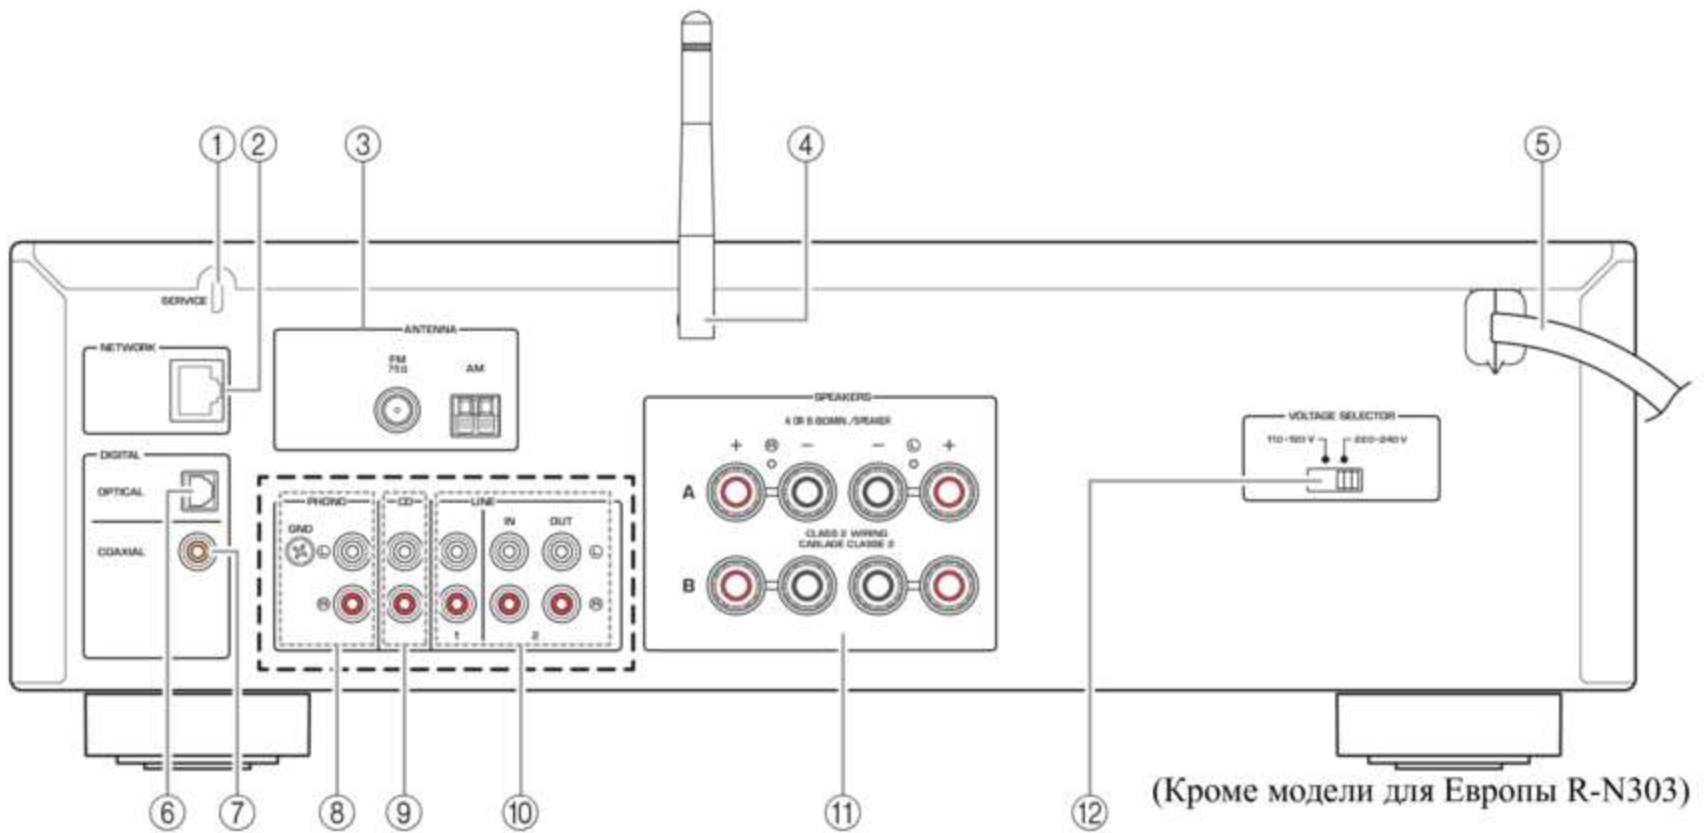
① ② ③ ④ ⑤

SERVICE

NETWORK

ANTENNA

FM 75 Ω

AM

SPEAKERS

A OR B: 6ΩMIN. /SPEAKER

+ Ⓡ − − Ⓛ +

A

B

CLASS 2 WIRING CABLAGE CLASSE 2

VOLTAGE SELECTOR

110-120 V 220-240 V

DIGITAL

OPTICAL

COAXIAL

PHONO

GND

Ⓛ

Ⓡ

CD

LINE

IN

OUT

Ⓛ

Ⓡ

1

2

⑥ ⑦ ⑧ ⑨ ⑩ ⑪ ⑫

(Кроме модели для Европы R-N303)